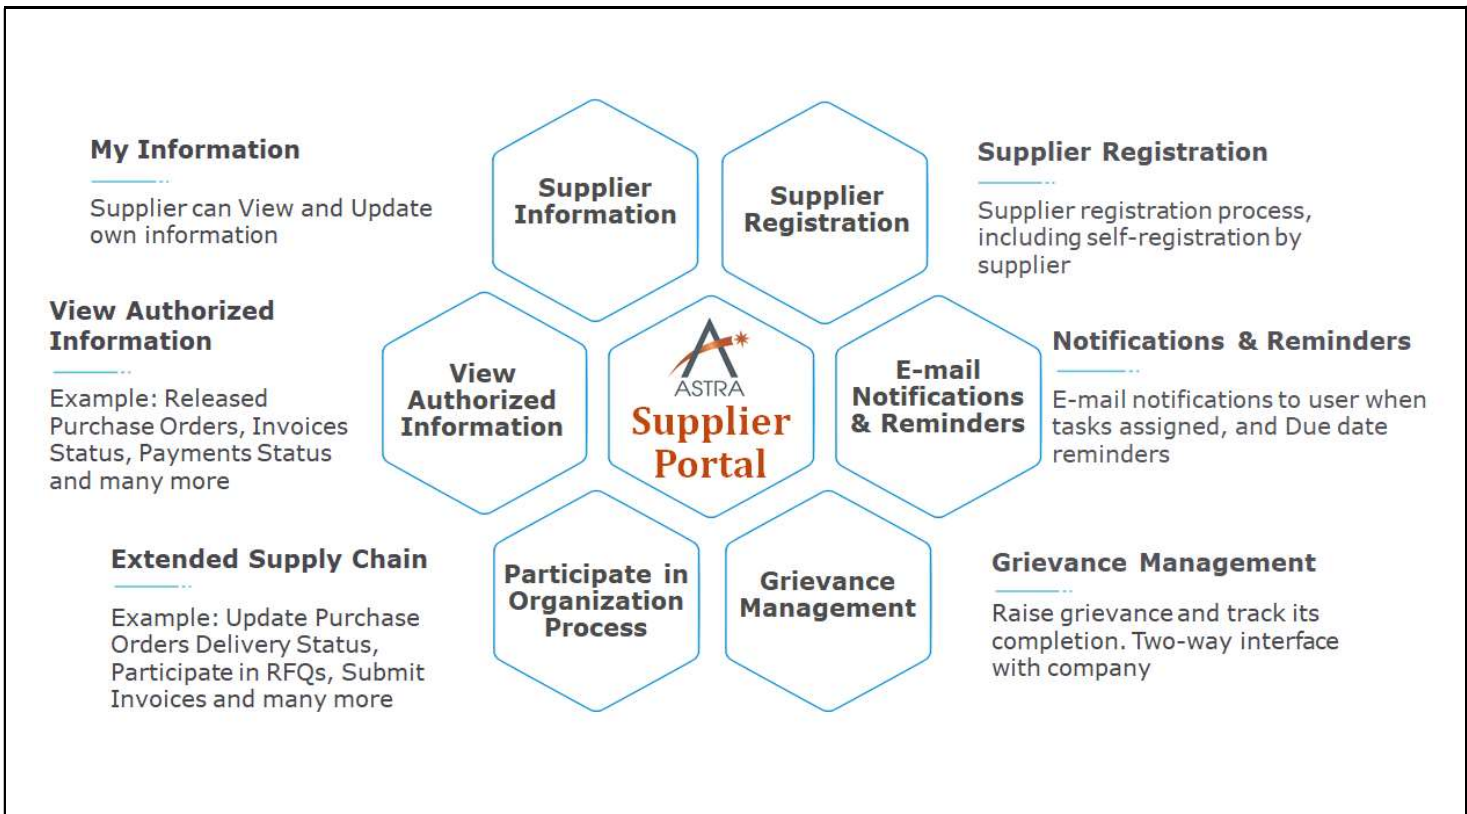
My Information

Supplier can View and Update own information

Supplier Information

Supplier Registration

Supplier Registration

Supplier registration process, including self-registration by supplier

View Authorized Information

Example: Released Purchase Orders, Invoices Status, Payments Status and many more

View Authorized Information

ASTRA
Supplier Portal

E-mail Notifications & Reminders

Notifications & Reminders

E-mail notifications to user when tasks assigned, and Due date reminders

Extended Supply Chain

Example: Update Purchase Orders Delivery Status, Participate in RFQs, Submit Invoices and many more

Participate in Organization Process

Grievance Management

Grievance Management

Raise grievance and track its completion. Two-way interface with company